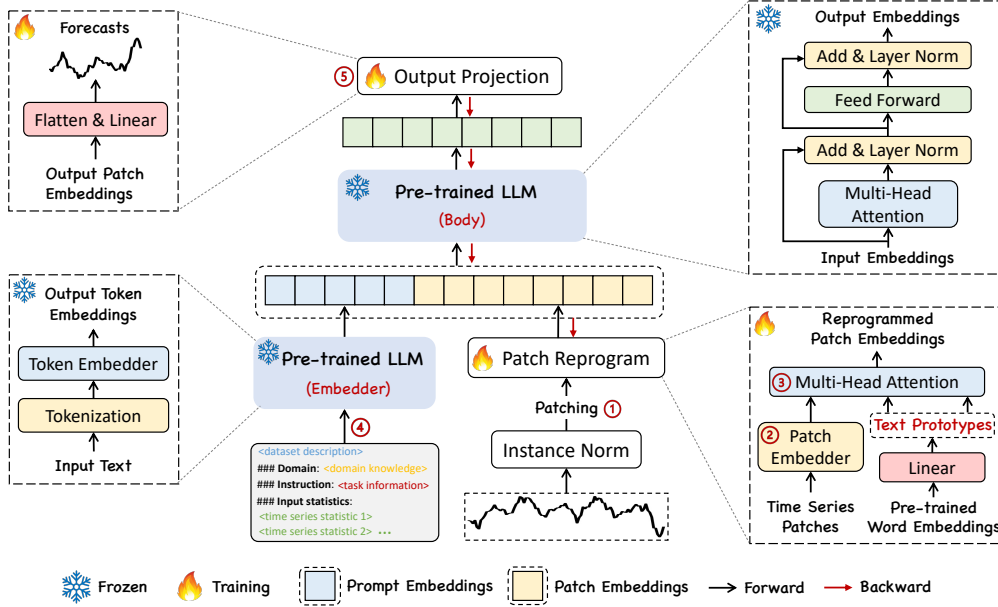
Forecasts

Flatten & Linear

Output Patch Embeddings

5 Output Projection

Pre-trained LLM
(Body)

Output Embeddings

Add & Layer Norm

Feed Forward

Add & Layer Norm

Multi-Head Attention

Input Embeddings

Output Token Embeddings

Token Embedder

Tokenization

Input Text

Pre-trained LLM
(Embedder)

Patch Reprogram

Patching 1

Instance Norm

4

<dataset description>
### Domain: <domain knowledge>
### Instruction: <task information>
### Input statistics:
<time series statistic 1>
<time series statistic 2> ...

Reprogrammed Patch Embeddings

3 Multi-Head Attention

2 Patch Embedder

Text Prototypes

Linear

Time Series Patches

Pre-trained Word Embeddings

Frozen Training Prompt Embeddings Patch Embeddings Forward Backward